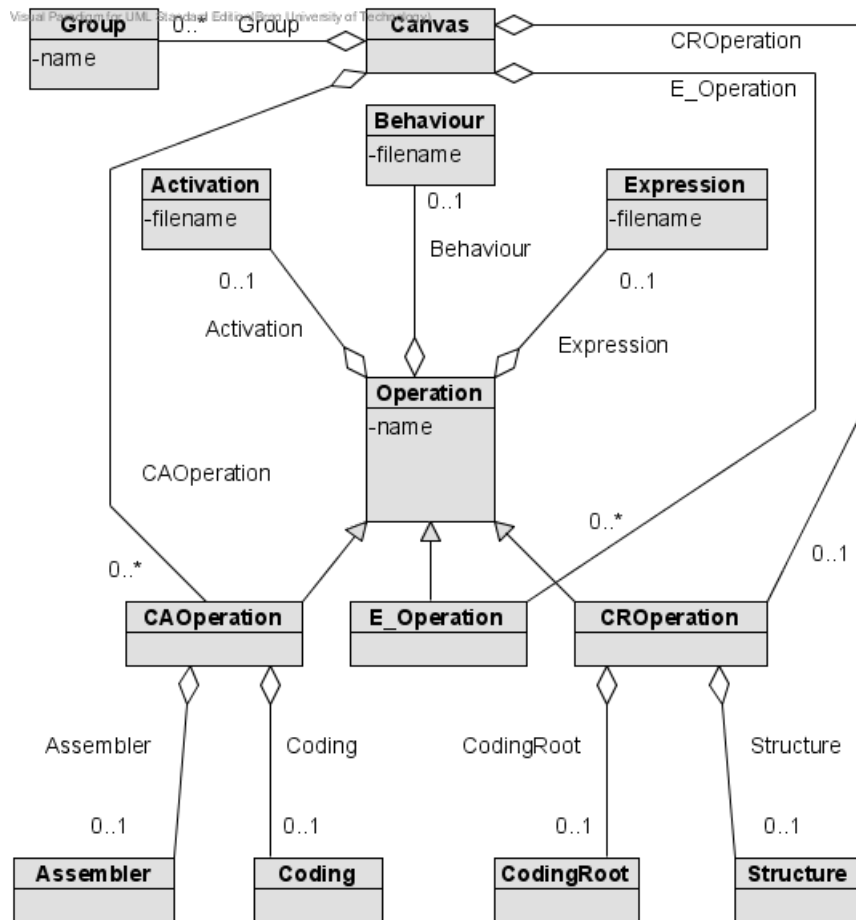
Visual Paradigm for UML Standard Edition(Brno University of Technology)

Group
-name

0..* Group

Canvas

CROperation

E_Operation

Behaviour
-filename

Activation
-filename

Expression
-filename

0..1

Behaviour

0..1

0..1

Activation

Expression

Operation
-name

CAOperation

0..*

0..*

0..1

CAOperation

E_Operation

CROperation

Assembler

Coding

CodingRoot

Structure

0..1

0..1

0..1

0..1

Assembler

Coding

CodingRoot

Structure